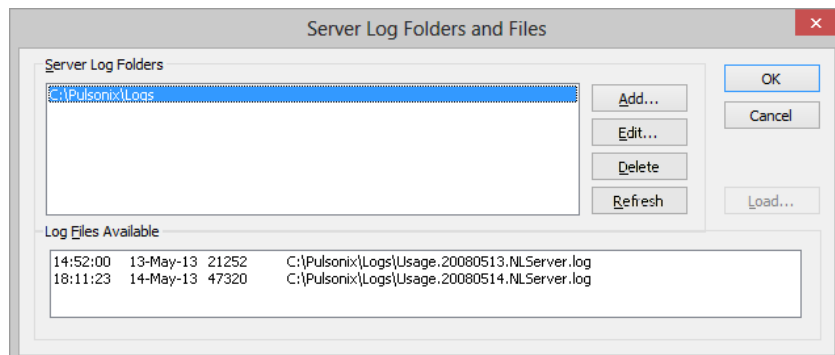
Server Log Folders and Files

Server Log Folders

C:\Pulsonix\Logs

Add...

Edit...

Delete

Refresh

OK

Cancel

Load...

Log Files Available

14:52:00 13-May-13 21252 C:\Pulsonix\Logs\Usage.20080513.NLServer.log
18:11:23 14-May-13 47320 C:\Pulsonix\Logs\Usage.20080514.NLServer.log